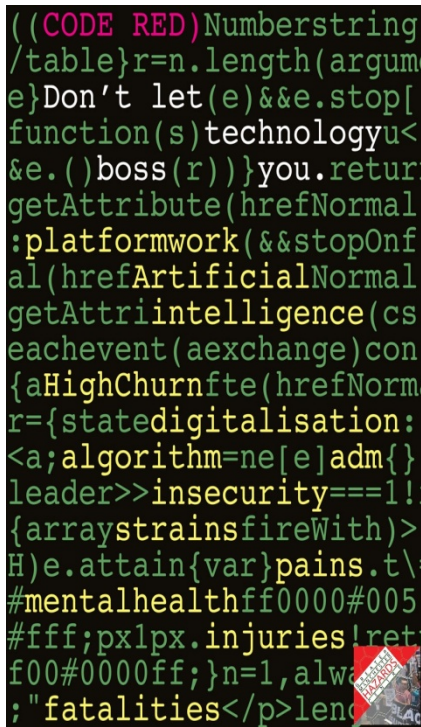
((CODE RED)Numberstring
/table}r=n.length(argum
e}Don't let(e)&&e.stop[
function(s)technologyu<
&e.()boss(r))}you.retur
getAttribute(hrefNormal
:platformwork(&&stopOnf
al(hrefArtificialNormal
getAttriintelligence(cs
eachevent(aexchange)con
{aHighChurnfte(hrefNorm
r={statedigitalisation:
<a;algorithm=ne[e]adm{}
leader>>insecurity===1!
{arraystrainsfireWith)>
H)e.attain{var}pains.t\
#mentalhealthff0000#005
#fff;px1px.injuries!ret
f00#0000ff;}n=1,alwa
;"fatalities</p>len

HAZARDS